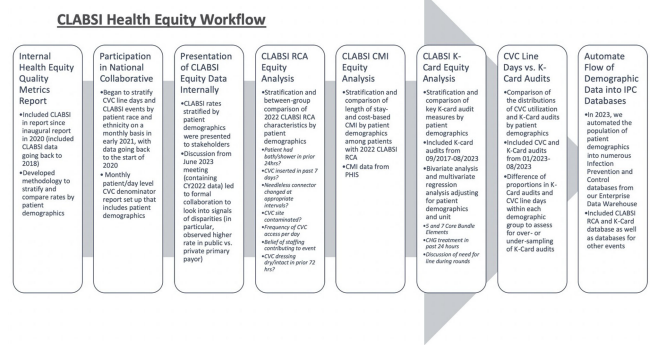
CLABSI Health Equity Workflow

Internal Health Equity Quality Metrics Report

- Included CLABSI in report since inaugural report in 2020 (included CLABSI data going back to 2018)
- Developed methodology to stratify and compare rates by patient demographics

Participation in National Collaborative

- Began to stratify CVC line days and CLABSI events by patient race and ethnicity on a monthly basis in early 2021, with data going back to the start of 2020
- Monthly patient/day level CVC denominator report set up that includes patient demographics

Presentation of CLABSI Equity Data Internally

- CLABSI rates stratified by patient demographics were presented to stakeholders
- Discussion from June 2023 meeting (containing CY2022 data) led to formal collaboration to look into signals of disparities (in particular, observed higher rate in public vs. private primary payor)

CLABSI RCA Equity Analysis

- Stratification and between-group comparison of 2022 CLABSI RCA characteristics by patient demographics
- Patient had bath/shower in prior 24hrs?
- CVC inserted in past 7 days?
- Needleless connector changed at appropriate intervals?
- CVC site contaminated?
- Frequency of CVC access per day
- Belief of staffing contributing to event
- CVC dressing dry/intact in prior 72 hrs?

CLABSI CMI Equity Analysis

- Stratification and comparison of length of stay- and cost-based CMI by patient demographics among patients with 2022 CLABSI RCA
- CMI data from PHIS

CLABSI K-Card Equity Analysis

- Stratification and comparison of key K-card audit measures by patient demographics
- Included K-card audits from 09/2017-08/2023
- Bivariate analysis and multivariate regression analysis adjusting for patient demographics and unit
- 5 and 7 Core Bundle Elements
- CHG treatment in past 24 hours
- Discussion of need for line during rounds

CVC Line Days vs. K-Card Audits

- Comparison of the distributions of CVC utilization and K-card audits by patient demographics
- Included CVC and K-Card audits from 01/2023-08/2023
- Difference of proportions in K-Card audits and CVC line days within each demographic group to assess for over- or under-sampling of K-Card audits

Automate Flow of Demographic Data into IPC Databases

- In 2023, we automated the population of patient demographics into numerous Infection Prevention and Control databases from our Enterprise Data Warehouse
- Included CLABSI RCA and K-Card database as well as databases for other events